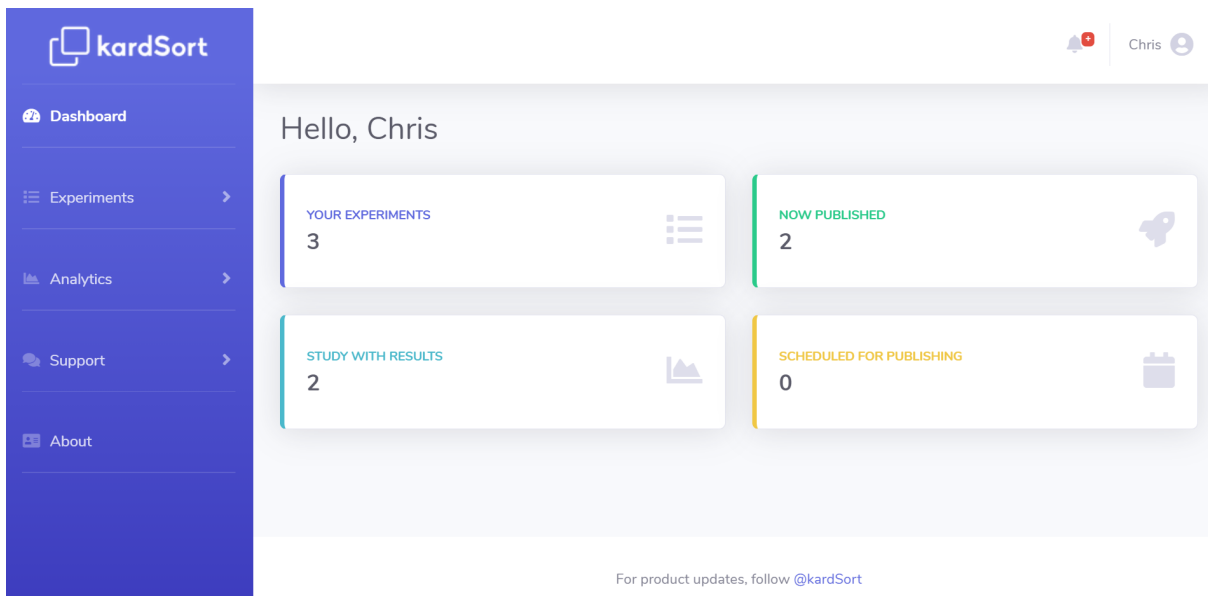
kardSort

Dashboard

Experiments

Analytics

Support

About

+

Chris

Hello, Chris

YOUR EXPERIMENTS
3

NOW PUBLISHED
2

STUDY WITH RESULTS
2

SCHEDULED FOR PUBLISHING
0

For product updates, follow @kardSort